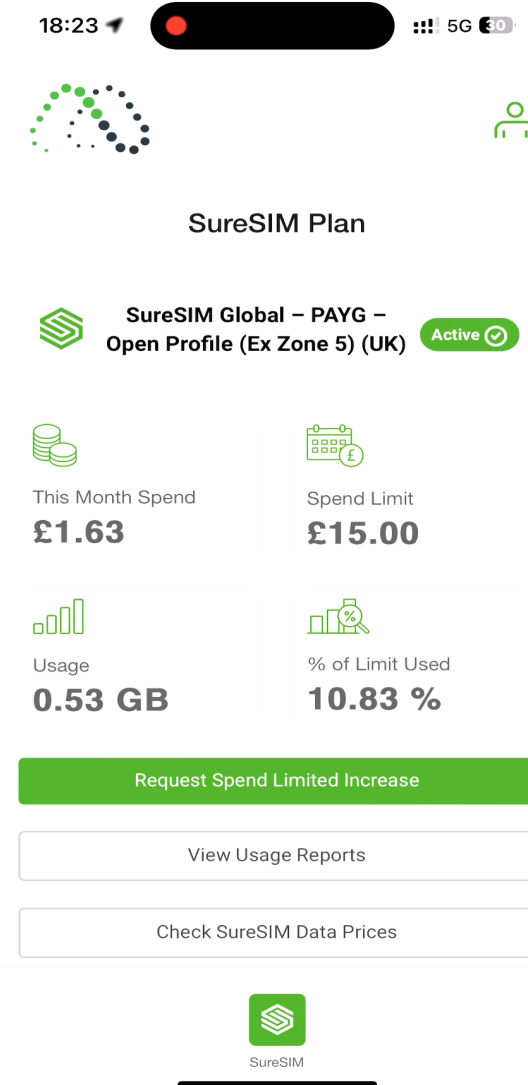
18:23

5G 30

SureSIM Plan

SureSIM Global – PAYG – Open Profile (Ex Zone 5) (UK)

Active

This Month Spend
£1.63

Spend Limit
£15.00

Usage
0.53 GB

% of Limit Used
10.83 %

Request Spend Limited Increase

View Usage Reports

Check SureSIM Data Prices

SureSIM